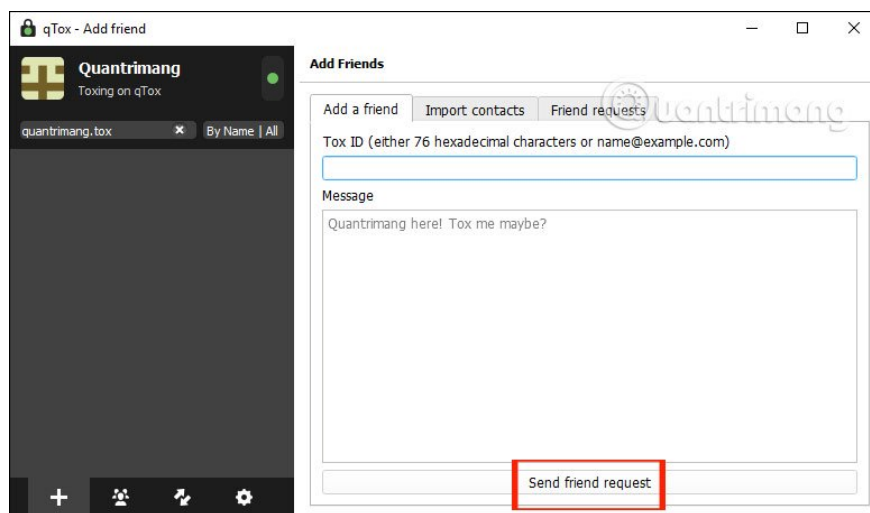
qTox - Add friend

Quantrimang
Toxing on qTox

quantrimang.tox
By Name | All

Add Friends

Add a friend
Import contacts
Friend requests

Quantrimang

Tox ID (either 76 hexadecimal characters or name@example.com)

Message

Quantrimang here! Tox me maybe?

Send friend request